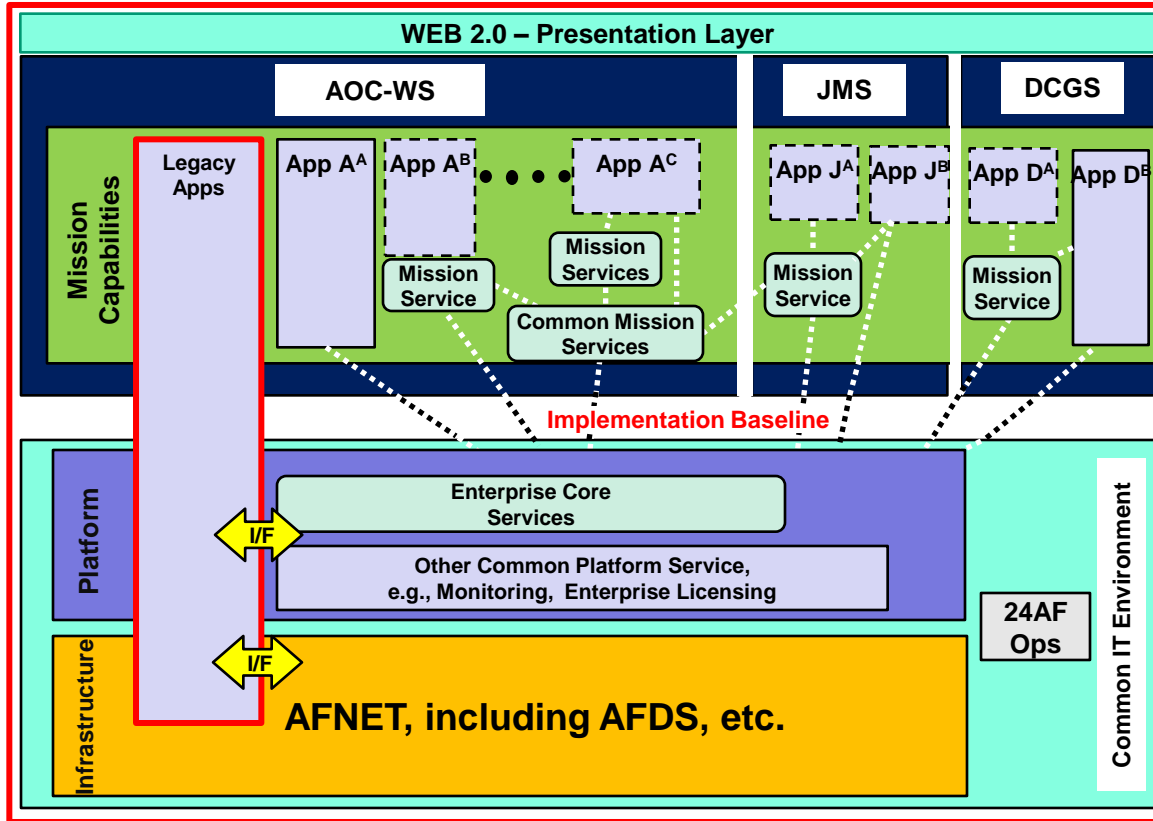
WEB 2.0 – Presentation Layer

AOC-WS

JMS

DCGS

Mission Capabilities

Legacy Apps

App A$^{A}$

App A$^{B}$

App A$^{C}$

App J$^{A}$

App J$^{B}$

App D$^{A}$

App D$^{B}$

Mission Service

Mission Services

Common Mission Services

Mission Service

Mission Service

Implementation Baseline

Platform

Enterprise Core Services

I/F

Other Common Platform Service, e.g., Monitoring, Enterprise Licensing

24AF Ops

Common IT Environment

Infrastructure

I/F

AFNET, including AFDS, etc.